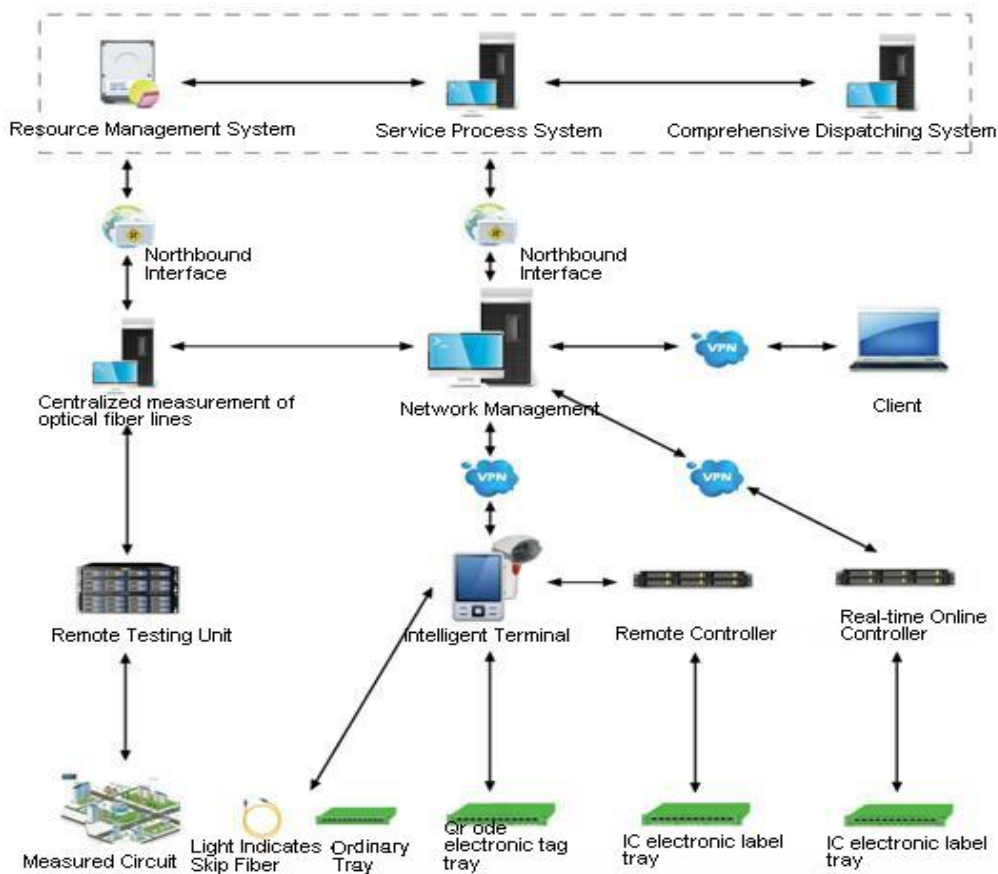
Resource Management System

Service Process System

Comprehensive Dispatching System

Northbound Interface

Northbound Interface

VPN

Centralized measurement of optical fiber lines

Network Management

Client

VPN

VPN

Remote Testing Unit

Intelligent Terminal

Remote Controller

Real-time Online Controller

Measured Circuit

Light Indicates Skip Fiber

Ordinary Tray

Qr ode electronic tag tray

IC electronic label tray

IC electronic label tray